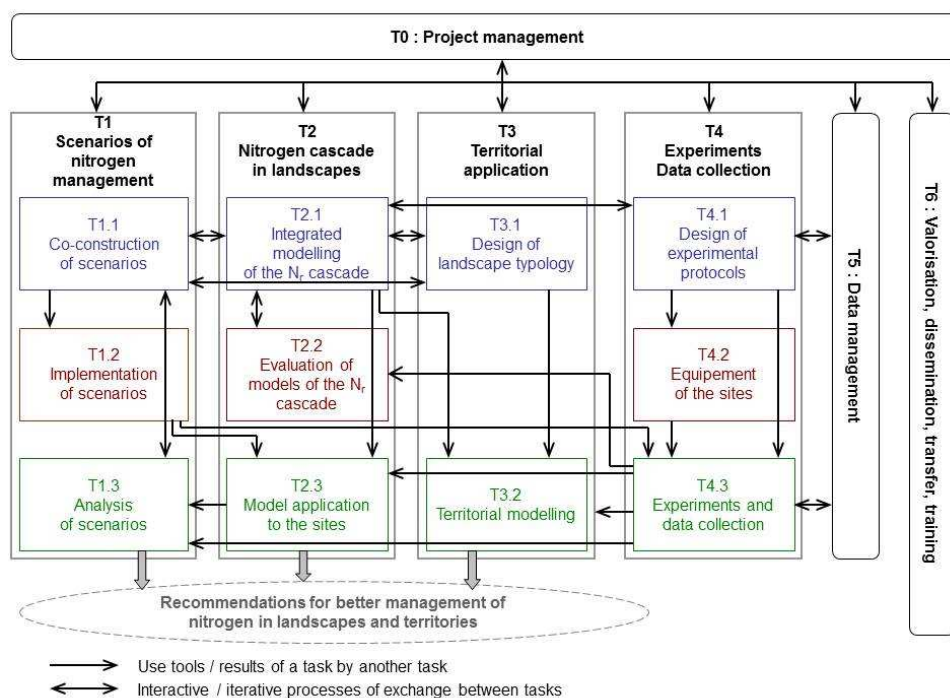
T0 : Project management

T1
Scenarios of nitrogen management

T1.1
Co-construction of scenarios

T1.2
Implementation of scenarios

T1.3
Analysis of scenarios

T2
Nitrogen cascade in landscapes

T2.1
Integrated modelling of the $N_r$ cascade

T2.2
Evaluation of models of the $N_r$ cascade

T2.3
Model application to the sites

T3
Territorial application

T3.1
Design of landscape typology

T3.2
Territorial modelling

T4
Experiments Data collection

T4.1
Design of experimental protocols

T4.2
Equipement of the sites

T4.3
Experiments and data collection

T5 : Data management

T6 : Valorisation, dissemination, transfer, training

Recommendations for better management of nitrogen in landscapes and territories

Use tools / results of a task by another task
Interactive / iterative processes of exchange between tasks